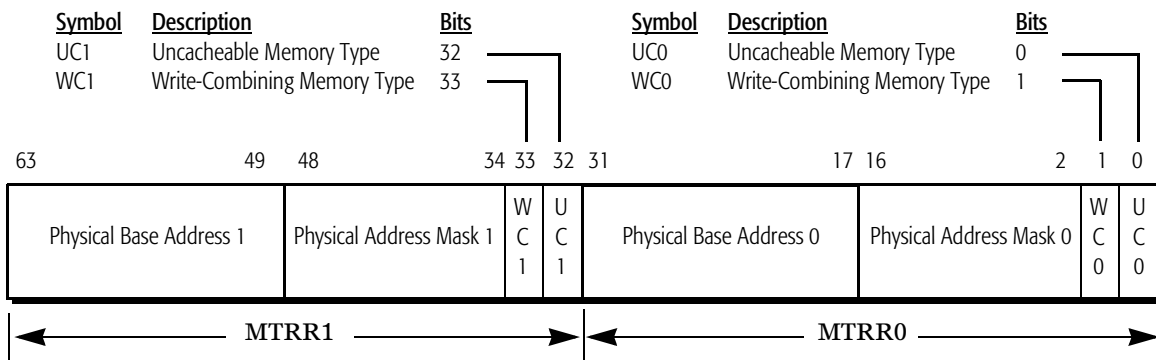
| Symbol | Description | Bits |
|---|---|---|
| UC1 | Uncacheable Memory Type | 32 |
| WC1 | Write-Combining Memory Type | 33 |

| Symbol | Description | Bits |
|---|---|---|
| UC0 | Uncacheable Memory Type | 0 |
| WC0 | Write-Combining Memory Type | 1 |

| 63 49 | 48 34 | 33 | 32 | 31 17 | 16 2 | 1 | 0 |
|---|---|---|---|---|---|---|---|
| Physical Base Address 1 | Physical Address Mask 1 | WC1 | UC1 | Physical Base Address 0 | Physical Address Mask 0 | WC0 | UC0 |

MTRR1

MTRR0